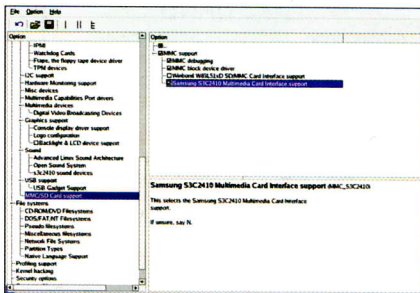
File Option Help

Option
IP60
Watchdog Cards
Ftape, the floppy tape device driver
TPM devices
I2C support
Hardware Monitoring support
Misc devices
Multimedia Capabilities Port drivers
Multimedia devices
Digital Video Broadcasting Devices
Graphics support
Console display driver support
Logo configuration
Backlight & LCD device support
Sound
Advanced Linux Sound Architecture
Open Sound System
s3c2410 sound devices
USB support
USB Gadget Support
MMC/SD Card support
File systems
CD-ROM/DVD Filesystems
DOS/FAT/NT Filesystems
Pseudo filesystems
Miscellaneous filesystems
Network File Systems
Partition Types
Native Language Support
Profiling support
Kernel hacking
Security options

Option
MMC support
MMC debugging
MMC block device driver
Winbond W83L51xD SD/MMC Card Interface support
Samsung S3C2410 Multimedia Card Interface support

Samsung S3C2410 Multimedia Card Interface support (MMC_S3C2410)

This selects the Samsung S3C2410 Multimedia Card Interface support.

If unsure, say N.